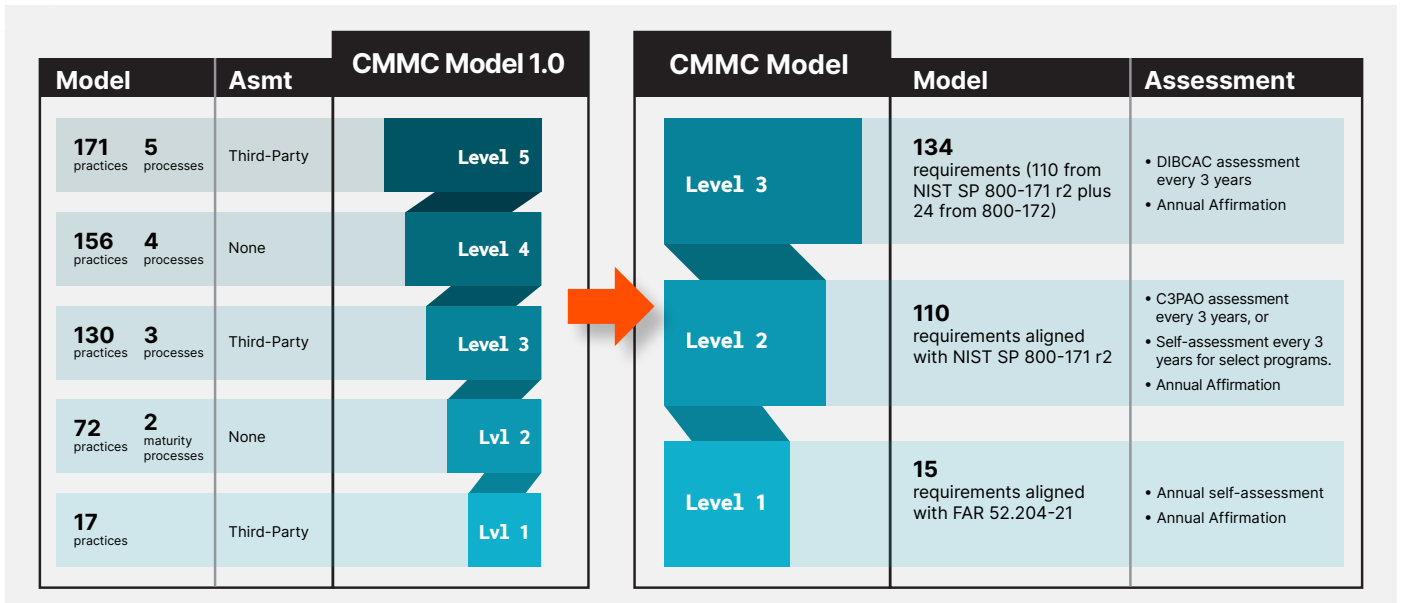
| Model | Asmt | CMMC Model 1.0 |
|---|---|---|
| 171 practices 5 processes | Third-Party | Level 5 |
| 156 practices 4 processes | None | Level 4 |
| 130 practices 3 processes | Third-Party | Level 3 |
| 72 practices 2 maturity processes | None | Lvl 2 |
| 17 practices | Third-Party | Lvl 1 |

| CMMC Model | Model | Assessment |
|---|---|---|
| Level 3 | 134 requirements (110 from NIST SP 800-171 r2 plus 24 from 800-172) | • DIBCAC assessment every 3 years • Annual Affirmation |
| Level 2 | 110 requirements aligned with NIST SP 800-171 r2 | • C3PAO assessment every 3 years, or • Self-assessment every 3 years for select programs. • Annual Affirmation |
| Level 1 | 15 requirements aligned with FAR 52.204-21 | • Annual self-assessment • Annual Affirmation |